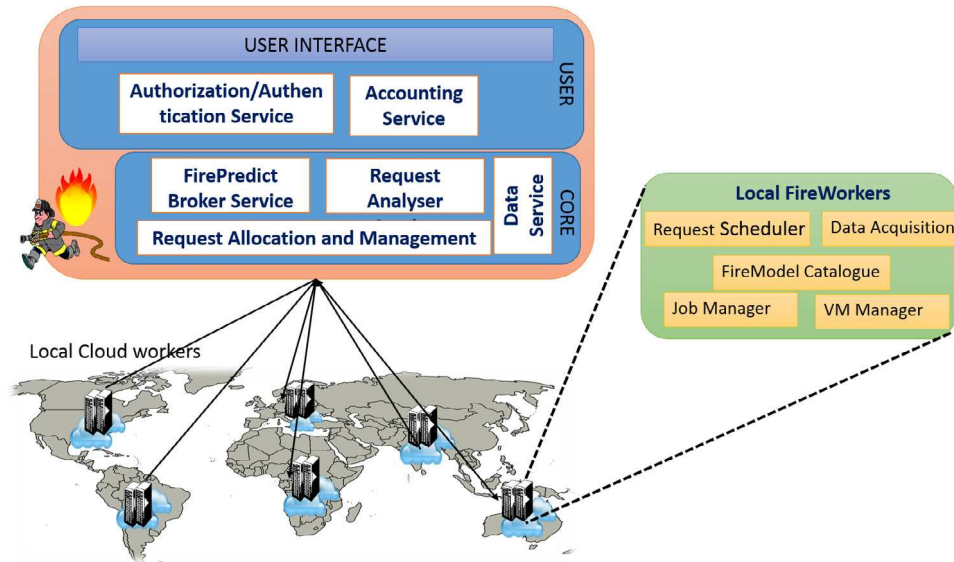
USER INTERFACE

Authorization/Authentication Service

Accounting Service

USER

FirePredict Broker Service

Request Analyser

Data Service

CORE

Request Allocation and Management

Local FireWorkers

Request Scheduler

Data Acquisition

FireModel Catalogue

Job Manager

VM Manager

Local Cloud workers